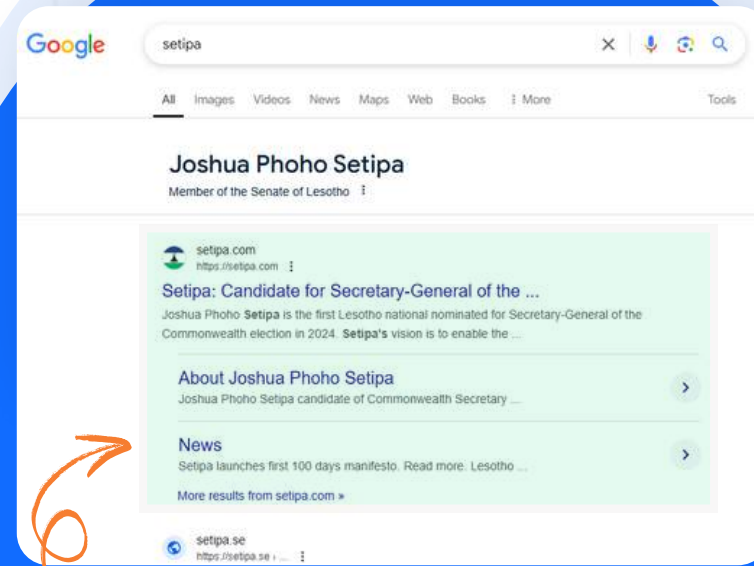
Google

setipa

All Images Videos News Maps Web Books ⋮ More Tools

Joshua Phoho Setipa

Member of the Senate of Lesotho ⋮

setipa.com
https://setipa.com ⋮

Setipa: Candidate for Secretary-General of the ...

Joshua Phoho **Setipa** is the first Lesotho national nominated for Secretary-General of the Commonwealth election in 2024. **Setipa's** vision is to enable the ...

About Joshua Phoho Setipa

Joshua Phoho Setipa candidate of Commonwealth Secretary ...

News

Setipa launches first 100 days manifesto. Read more. Lesotho ...

More results from setipa.com »

setipa.se
https://setipa.se › ... ⋮